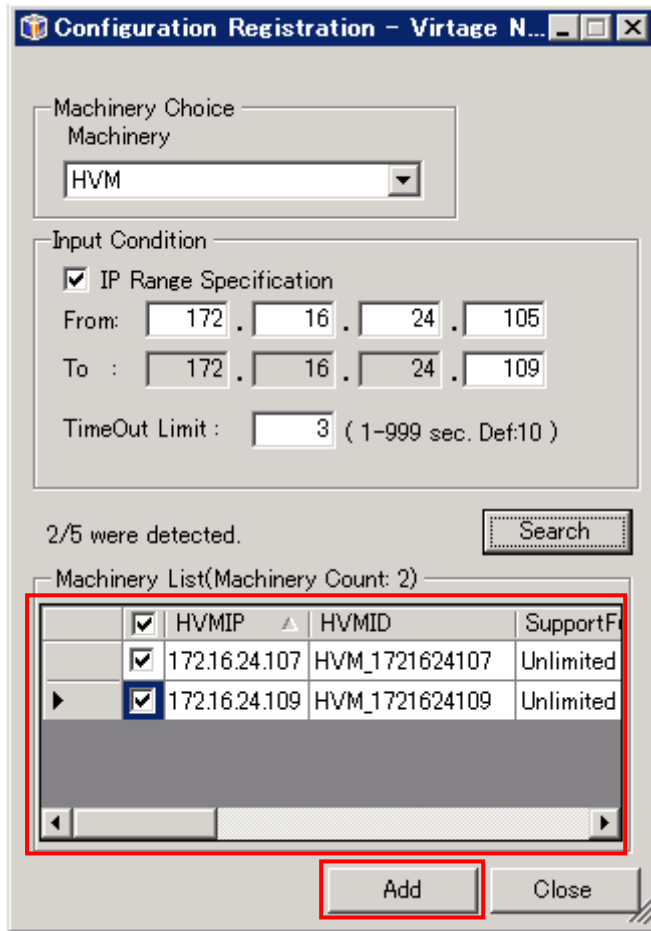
Configuration Registration - Virtage N...

Machinery Choice
Machinery
HVM

Input Condition
IP Range Specification
From: 172 . 16 . 24 . 105
To : 172 . 16 . 24 . 109
TimeOut Limit : 3 ( 1-999 sec. Def:10 )

2/5 were detected.
Search

Machinery List(Machinery Count: 2)

| | | HVMIP | HVMID | SupportF |
|---|---|---|---|---|
| | ☑ | 172.16.24.107 | HVM_1721624107 | Unlimited |
| ▶ | ☑ | 172.16.24.109 | HVM_1721624109 | Unlimited |

Add
Close